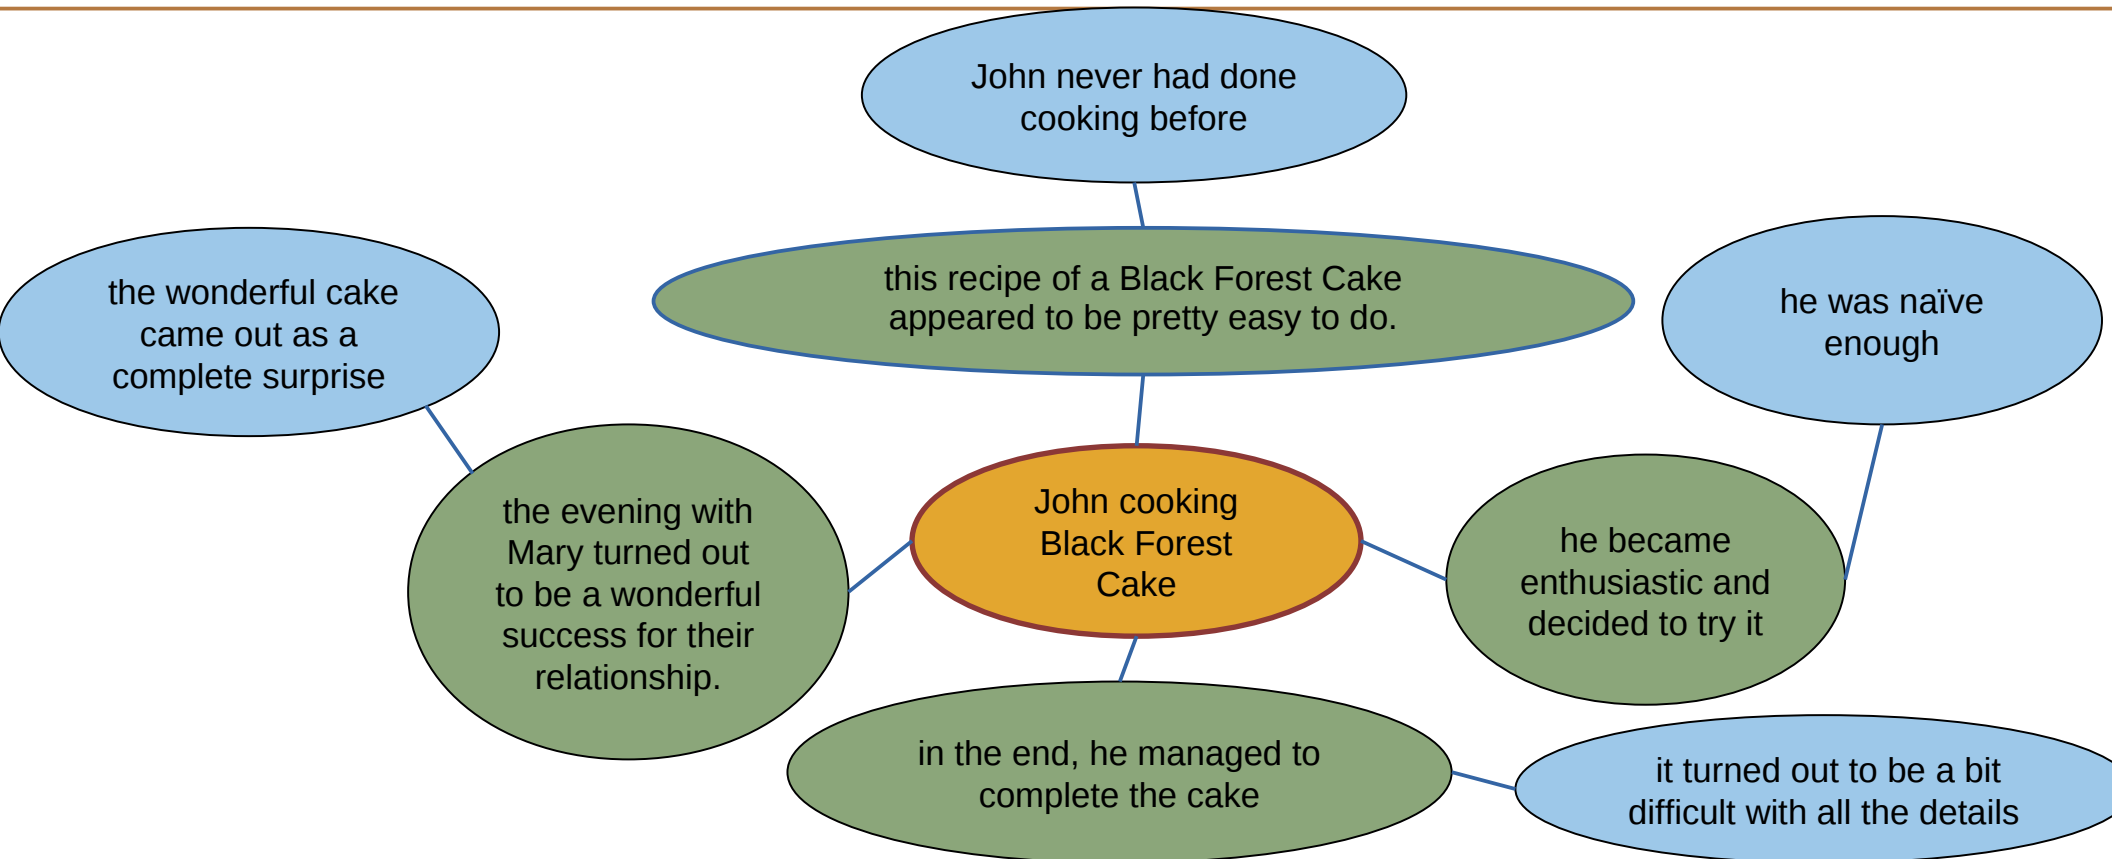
John never had done cooking before

the wonderful cake came out as a complete surprise

this recipe of a Black Forest Cake appeared to be pretty easy to do.

he was naïve enough

the evening with Mary turned out to be a wonderful success for their relationship.

John cooking Black Forest Cake

he became enthusiastic and decided to try it

in the end, he managed to complete the cake

it turned out to be a bit difficult with all the details